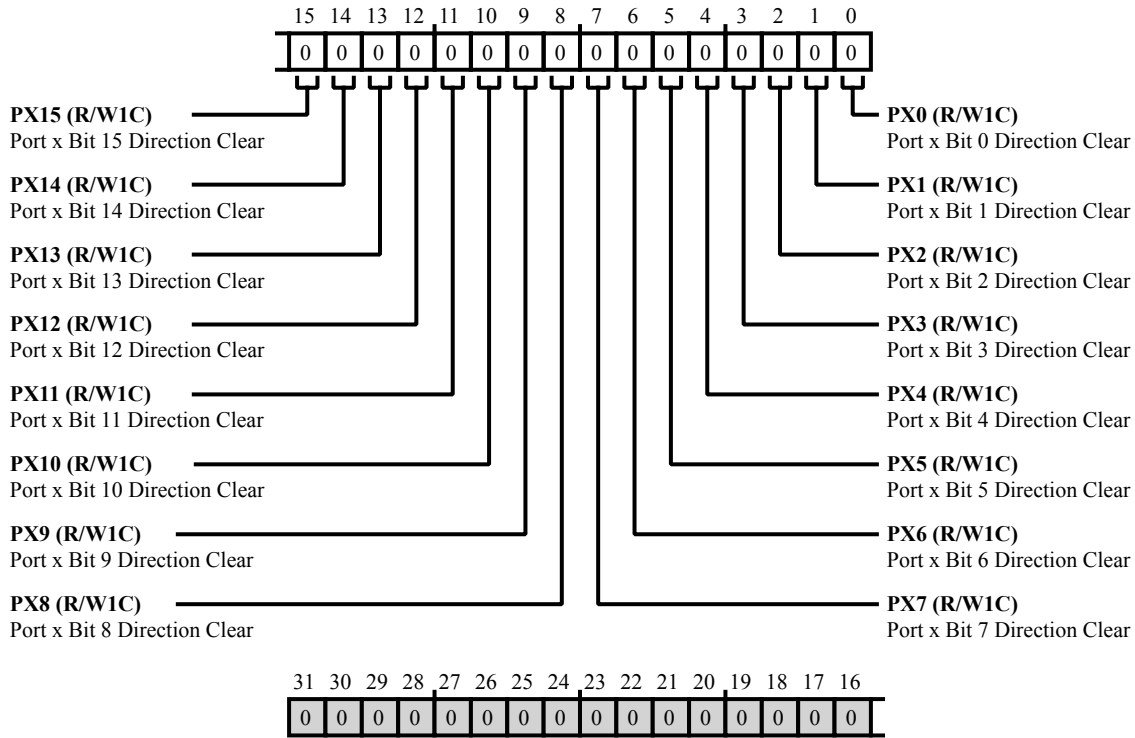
| 15 | 14 | 13 | 12 | 11 | 10 | 9 | 8 | 7 | 6 | 5 | 4 | 3 | 2 | 1 | 0 |
|---|---|---|---|---|---|---|---|---|---|---|---|---|---|---|---|
| 0 | 0 | 0 | 0 | 0 | 0 | 0 | 0 | 0 | 0 | 0 | 0 | 0 | 0 | 0 | 0 |

**PX15 (R/W1C)**
Port x Bit 15 Direction Clear

**PX14 (R/W1C)**
Port x Bit 14 Direction Clear

**PX13 (R/W1C)**
Port x Bit 13 Direction Clear

**PX12 (R/W1C)**
Port x Bit 12 Direction Clear

**PX11 (R/W1C)**
Port x Bit 11 Direction Clear

**PX10 (R/W1C)**
Port x Bit 10 Direction Clear

**PX9 (R/W1C)**
Port x Bit 9 Direction Clear

**PX8 (R/W1C)**
Port x Bit 8 Direction Clear

**PX0 (R/W1C)**
Port x Bit 0 Direction Clear

**PX1 (R/W1C)**
Port x Bit 1 Direction Clear

**PX2 (R/W1C)**
Port x Bit 2 Direction Clear

**PX3 (R/W1C)**
Port x Bit 3 Direction Clear

**PX4 (R/W1C)**
Port x Bit 4 Direction Clear

**PX5 (R/W1C)**
Port x Bit 5 Direction Clear

**PX6 (R/W1C)**
Port x Bit 6 Direction Clear

**PX7 (R/W1C)**
Port x Bit 7 Direction Clear

| 31 | 30 | 29 | 28 | 27 | 26 | 25 | 24 | 23 | 22 | 21 | 20 | 19 | 18 | 17 | 16 |
|---|---|---|---|---|---|---|---|---|---|---|---|---|---|---|---|
| 0 | 0 | 0 | 0 | 0 | 0 | 0 | 0 | 0 | 0 | 0 | 0 | 0 | 0 | 0 | 0 |